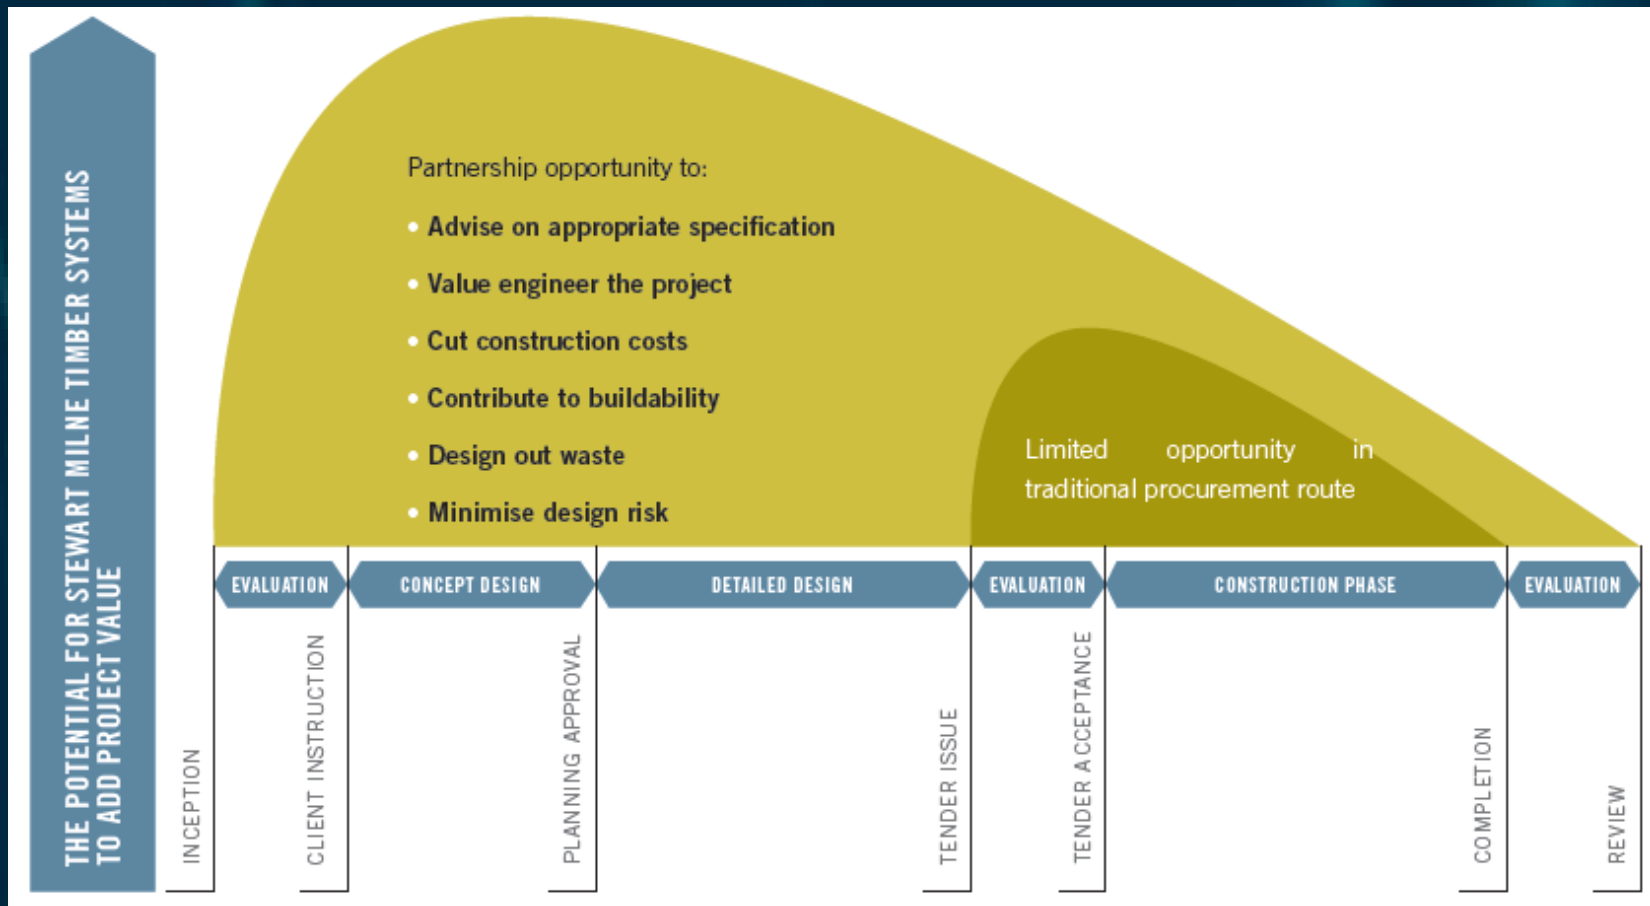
THE POTENTIAL FOR STEWART MILNE TIMBER SYSTEMS TO ADD PROJECT VALUE

Partnership opportunity to:

• Advise on appropriate specification
• Value engineer the project
• Cut construction costs
• Contribute to buildability
• Design out waste
• Minimise design risk

Limited opportunity in traditional procurement route

EVALUATION
CONCEPT DESIGN
DETAILED DESIGN
EVALUATION
CONSTRUCTION PHASE
EVALUATION

INCEPTION
CLIENT INSTRUCTION
PLANNING APPROVAL
TENDER ISSUE
TENDER ACCEPTANCE
COMPLETION
REVIEW